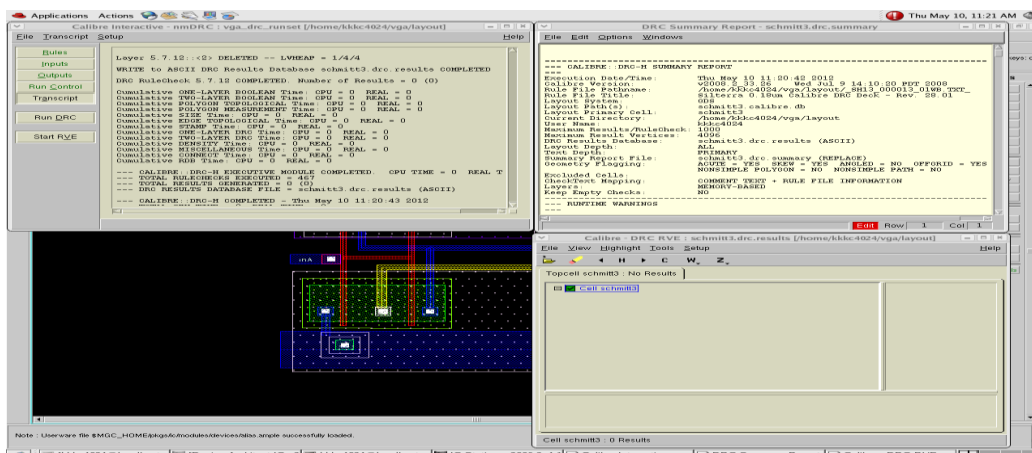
Applications Actions

Thu May 10, 11:21 AM

Calibre Interactive - nmDRC : vga_drc_runset [/home/kkkc4024/vga/layout]

File Transcript Setup Help

Rules
Inputs
Outputs
Run Control
Transcript
Run DRC
Start RVE

Layer 5.7.12::<2> DELETED -- LVHEAP = 1/4/4

WRITE to ASCII DRC Results Database schmitt3.drc.results COMPLETED

DRC RuleCheck 5.7.12 COMPLETED. Number of Results = 0 (0)

Cumulative ONE-LAYER BOOLEAN Time: CPU = 0 REAL = 0
Cumulative TWO-LAYER BOOLEAN Time: CPU = 0 REAL = 0
Cumulative POLYGON TOPOLOGICAL Time: CPU = 0 REAL = 0
Cumulative POLYGON MEASUREMENT Time: CPU = 0 REAL = 0
Cumulative SIZE Time: CPU = 0 REAL = 0
Cumulative EDGE TOPOLOGICAL Time: CPU = 0 REAL = 0
Cumulative STAMP Time: CPU = 0 REAL = 0
Cumulative ONE-LAYER DRC Time: CPU = 0 REAL = 0
Cumulative TWO-LAYER DRC Time: CPU = 0 REAL = 0
Cumulative DENSITY Time: CPU = 0 REAL = 0
Cumulative MISCELLANEOUS Time: CPU = 0 REAL = 0
Cumulative CONNECT Time: CPU = 0 REAL = 0
Cumulative RDB Time: CPU = 0 REAL = 0

--- CALIBRE::DRC-H EXECUTIVE MODULE COMPLETED. CPU TIME = 0 REAL T
--- TOTAL RULECHECKS EXECUTED = 467
--- TOTAL RESULTS GENERATED = 0 (0)
--- DRC RESULTS DATABASE FILE = schmitt3.drc.results (ASCII)

--- CALIBRE::DRC-H COMPLETED - Thu May 10 11:20:43 2012

DRC Summary Report - schmitt3.drc.summary

File Edit Options Windows

=== CALIBRE::DRC-H SUMMARY REPORT

Execution Date/Time: Thu May 10 11:20:43 2012
Calibre Version: v2008.2_33.26 Wed Jul 9 14:10:20 PDT 2008
Rule File Pathname: /home/kkkc4024/vga/layout/_SH13_000013_01WB_TXT_
Rule File Title: Silterra 0.18um Calibre DRC Deck - Rev. 28.01
Layout System: GDS
Layout Path(s): schmitt3.calibre.db
Layout Primary Cell: schmitt3
Current Directory: /home/kkkc4024/vga/layout
User Name: kkkc4024
Maximum Results/RuleCheck: 1000
Maximum Result Vertices: 4096
DRC Results Database: schmitt3.drc.results (ASCII)
Layout Depth: ALL
Text Depth: PRIMARY
Summary Report File: schmitt3.drc.summary (REPLACE)
Geometry Flagging: ACUTE = YES SKEW = YES ANGLED = NO OFFGRID = YES
NONSIMPLE POLYGON = NO NONSIMPLE PATH = NO
Excluded Cells:
CheckText Mapping: COMMENT TEXT + RULE FILE INFORMATION
Layers: MEMORY-BASED
Keep Empty Checks: NO

--- RUNTIME WARNINGS

Edit Row 1 Col 1

Calibre - DRC RVE : schmitt3.drc.results [/home/kkkc4024/vga/layout]

File View Highlight Tools Setup Help

Topcell schmitt3 : No Results

Cell schmitt3

Cell schmitt3 : 0 Results

inA

Note : Userware file $MGC_HOME/pkgs/icmodules/devices/bias.ample successfully loaded.